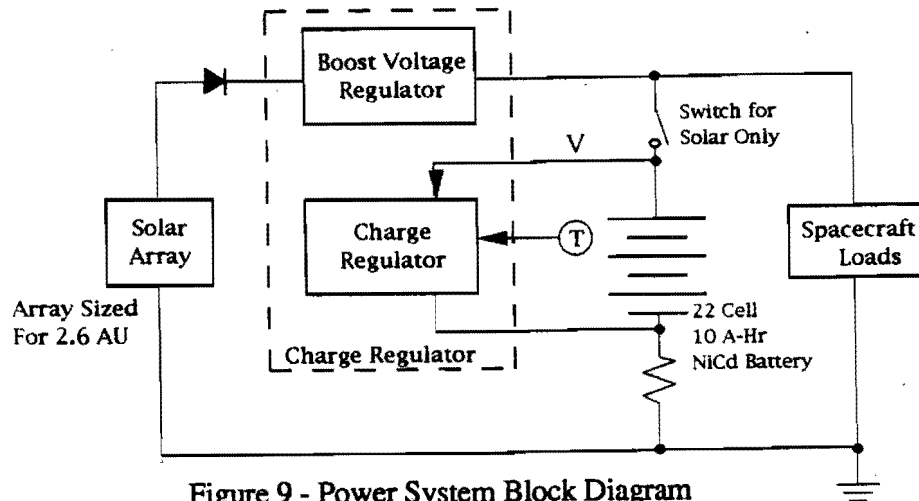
Boost Voltage Regulator

Switch for Solar Only

V

Solar Array

Charge Regulator

T

Spacecraft Loads

Array Sized For 2.6 AU

22 Cell 10 A-Hr NiCd Battery

Charge Regulator

Figure 9 - Power System Block Diagram